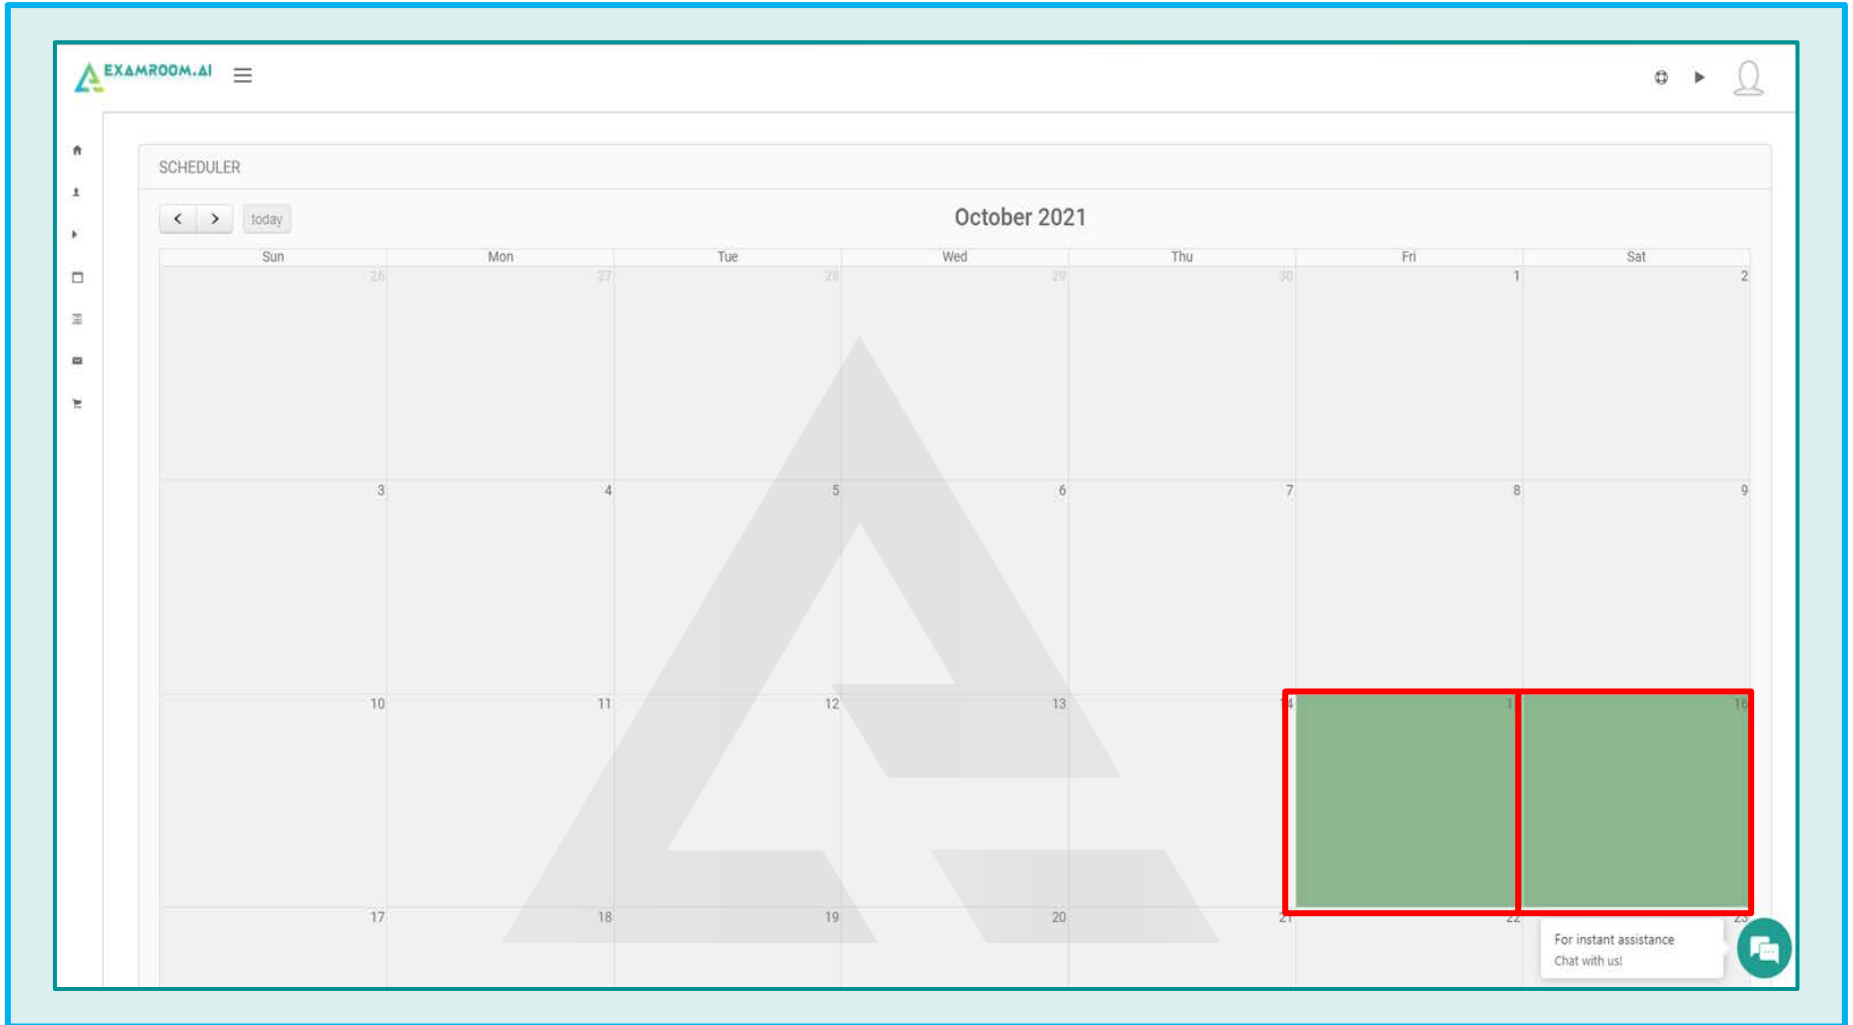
EXAMROOM.AI

SCHEDULER

today

October 2021

| Sun | Mon | Tue | Wed | Thu | Fri | Sat |
|---|---|---|---|---|---|---|
| 26 | 27 | 28 | 29 | 30 | 1 | 2 |
| 3 | 4 | 5 | 6 | 7 | 8 | 9 |
| 10 | 11 | 12 | 13 | 14 | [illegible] | 16 |
| 17 | 18 | 19 | 20 | 21 | 22 | 23 |

For instant assistance
Chat with us!